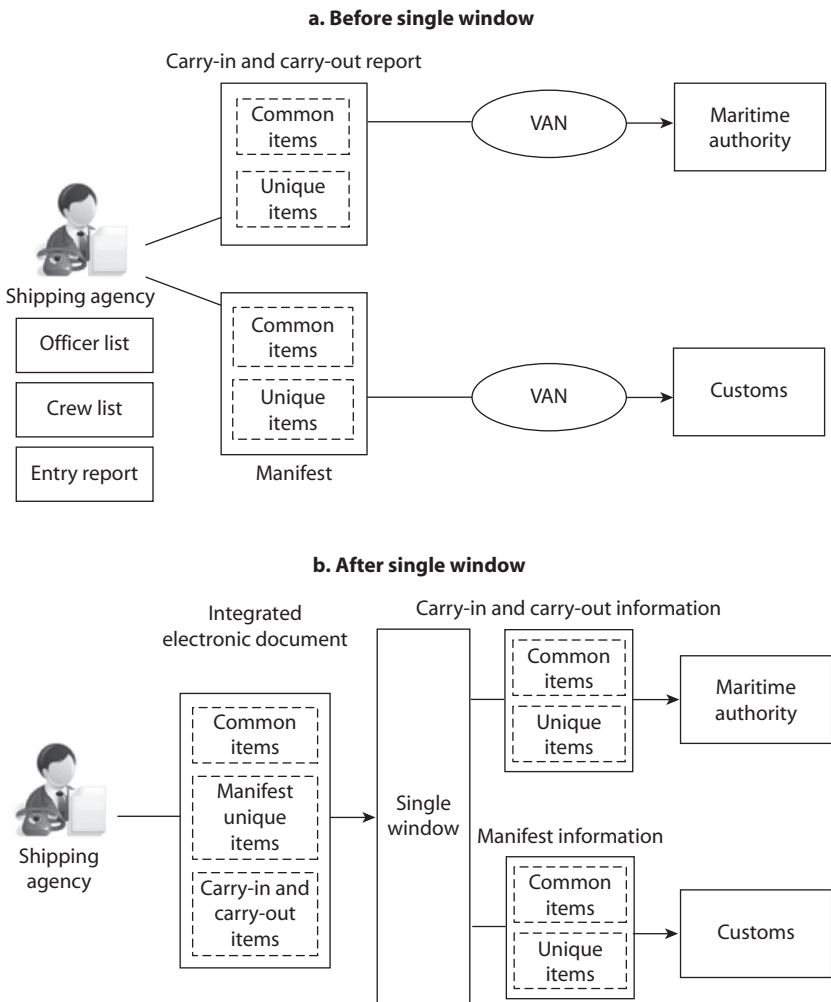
a. Before single window

Carry-in and carry-out report

Common items

Unique items

VAN

Maritime authority

Shipping agency

Officer list

Crew list

Entry report

Common items

Unique items

VAN

Customs

Manifest

b. After single window

Integrated electronic document

Carry-in and carry-out information

Common items

Unique items

Maritime authority

Shipping agency

Common items

Manifest unique items

Carry-in and carry-out items

Single window

Manifest information

Common items

Unique items

Customs